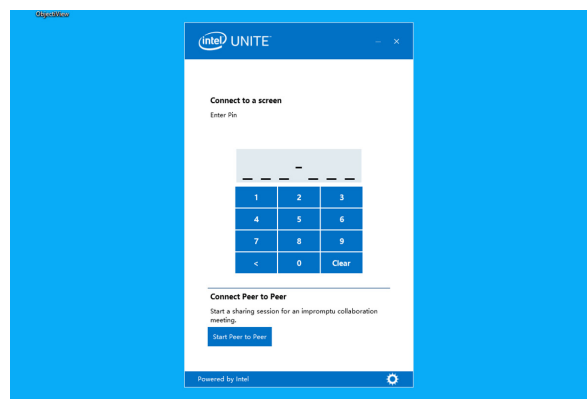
ObjectView

intel UNITE

Connect to a screen

Enter Pin

| 1 | 2 | 3 |
|---|---|---|
| 4 | 5 | 6 |
| 7 | 8 | 9 |
| < | 0 | Clear |

Connect Peer to Peer

Start a sharing session for an impromptu collaboration meeting.

Start Peer to Peer

Powered by Intel